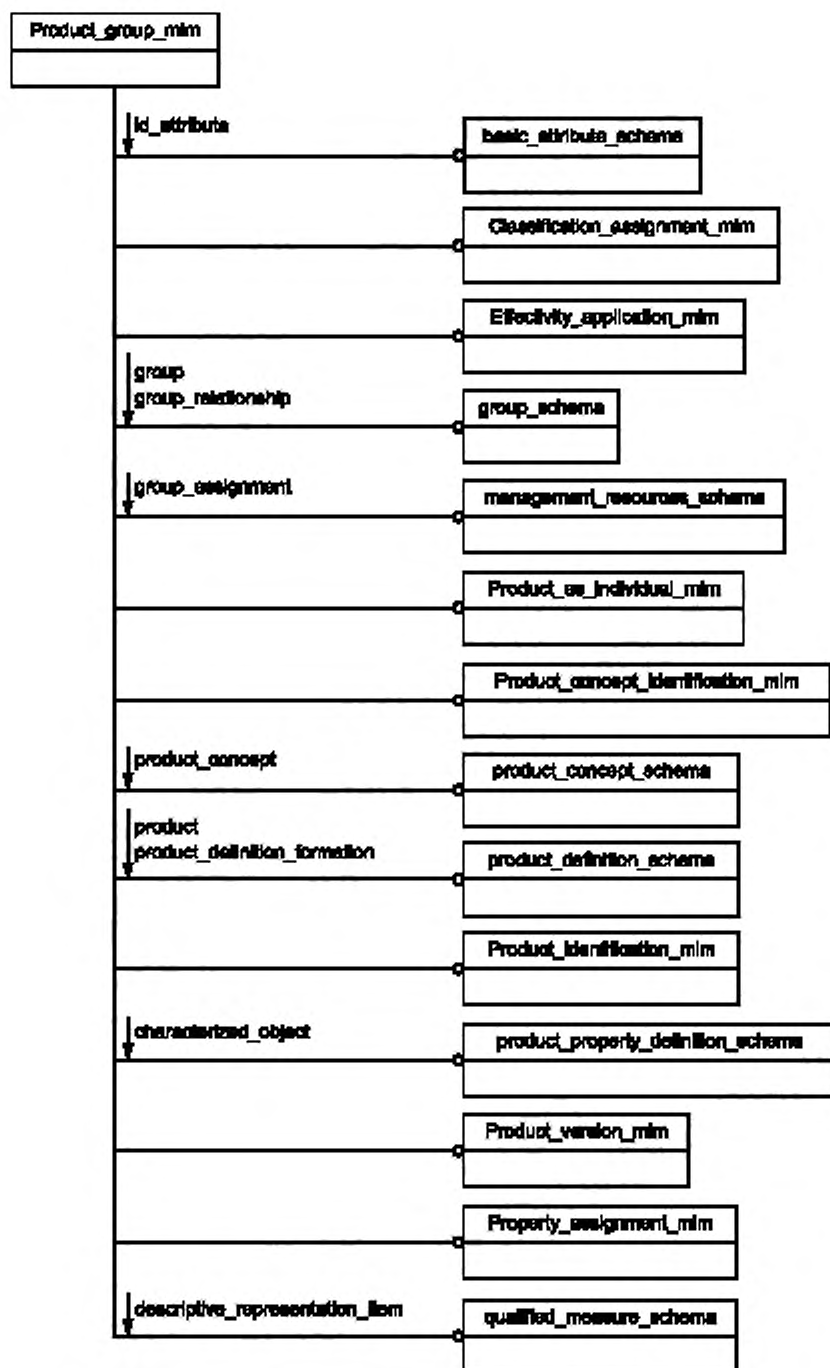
Product_group_mim

id_attribute

basic_attribute_schema

Classification_assignment_mim

Effectivity_application_mim

group
group_relationship

group_schema

group_assignment

management_resources_schema

Product_as_individual_mim

Product_concept_identification_mim

product_concept

product_concept_schema

product
product_definition_formation

product_definition_schema

Product_identification_mim

characterized_object

product_property_definition_schema

Product_version_mim

Property_assignment_mim

descriptive_representation_item

qualified_measure_schema